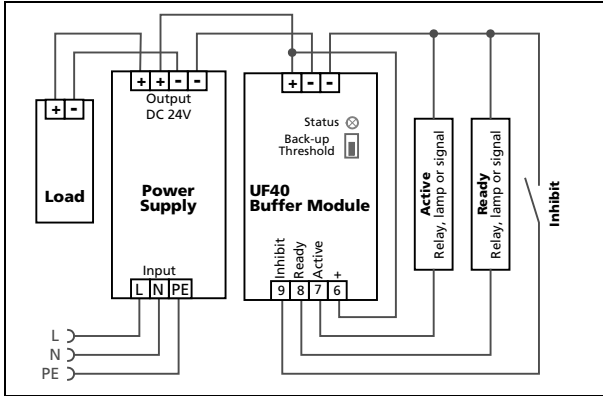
+ -

Load

+ + - -

Output
DC 24V

Power Supply

Input

L N PE

L
N
PE

+ - -

Status
Back-up Threshold

UF40 Buffer Module

Inhibit Ready Active +

9 8 7 6

Active
Relay, lamp or signal

Ready
Relay, lamp or signal

Inhibit